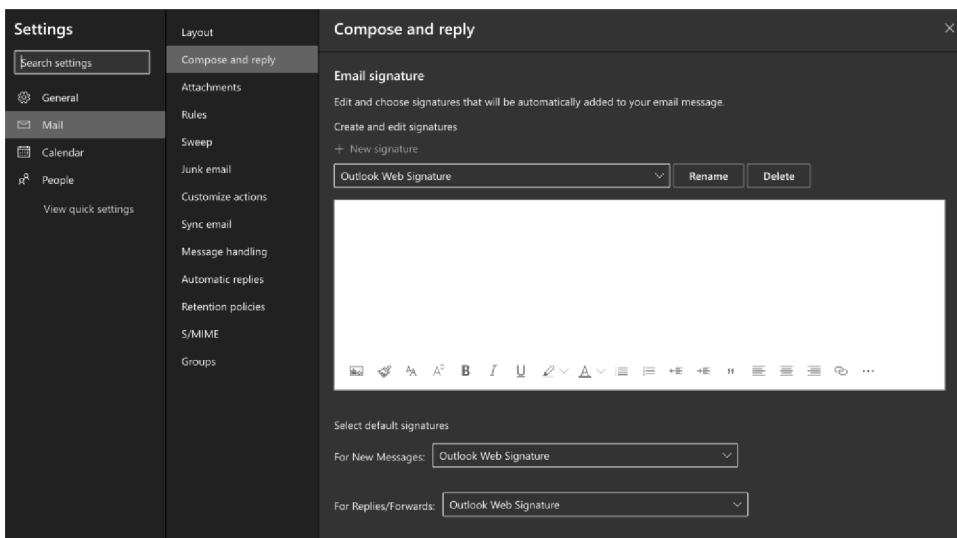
Settings

Search settings

General

Mail

Calendar

People

View quick settings

Layout

Compose and reply

Attachments

Rules

Sweep

Junk email

Customize actions

Sync email

Message handling

Automatic replies

Retention policies

S/MIME

Groups

Compose and reply

Email signature

Edit and choose signatures that will be automatically added to your email message.

Create and edit signatures

+ New signature

Outlook Web Signature

Rename

Delete

Select default signatures

For New Messages: Outlook Web Signature

For Replies/Forwards: Outlook Web Signature